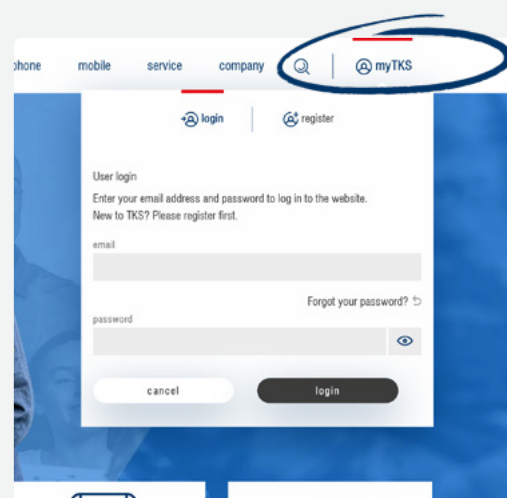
phone mobile service company myTKS

login | register

User login
Enter your email address and password to log in to the website.
New to TKS? Please register first.

email

Forgot your password?

password

cancel

login